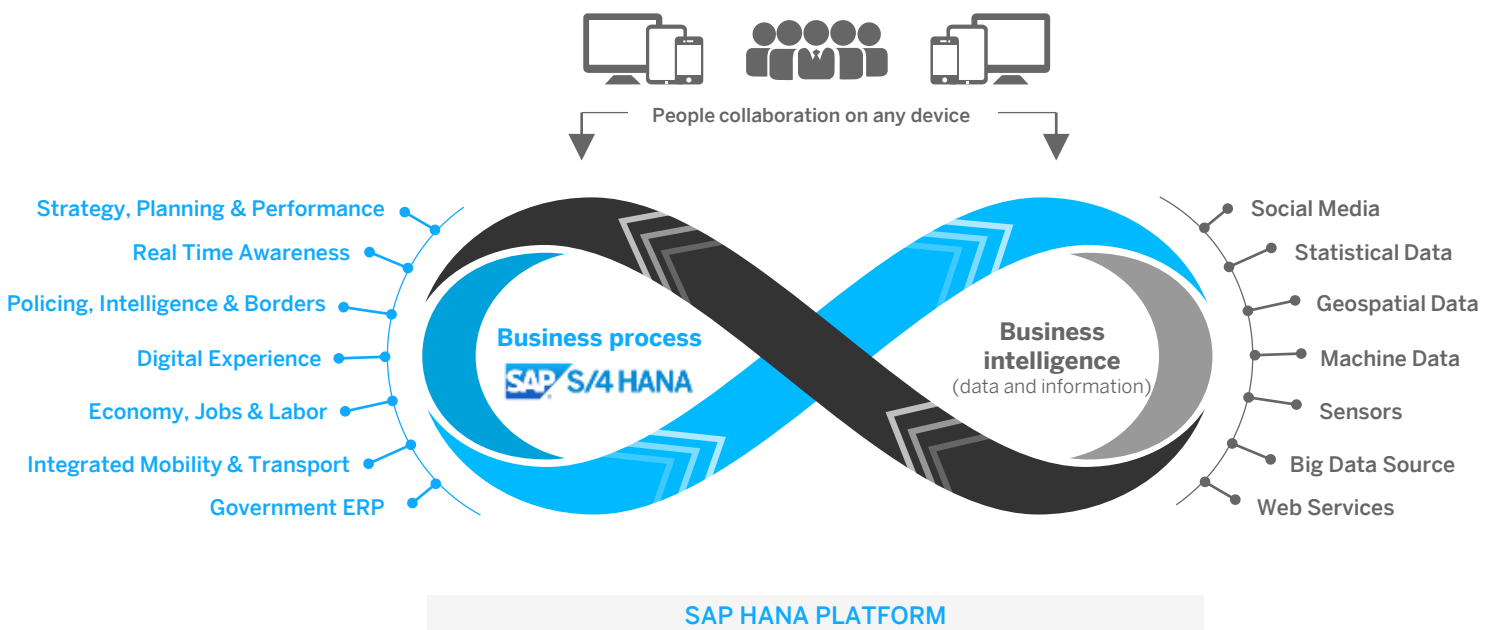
People collaboration on any device

Strategy, Planning & Performance
Real Time Awareness
Policing, Intelligence & Borders
Digital Experience
Economy, Jobs & Labor
Integrated Mobility & Transport
Government ERP

Business process
SAP S/4 HANA

Business intelligence
(data and information)

Social Media
Statistical Data
Geospatial Data
Machine Data
Sensors
Big Data Source
Web Services

SAP HANA PLATFORM